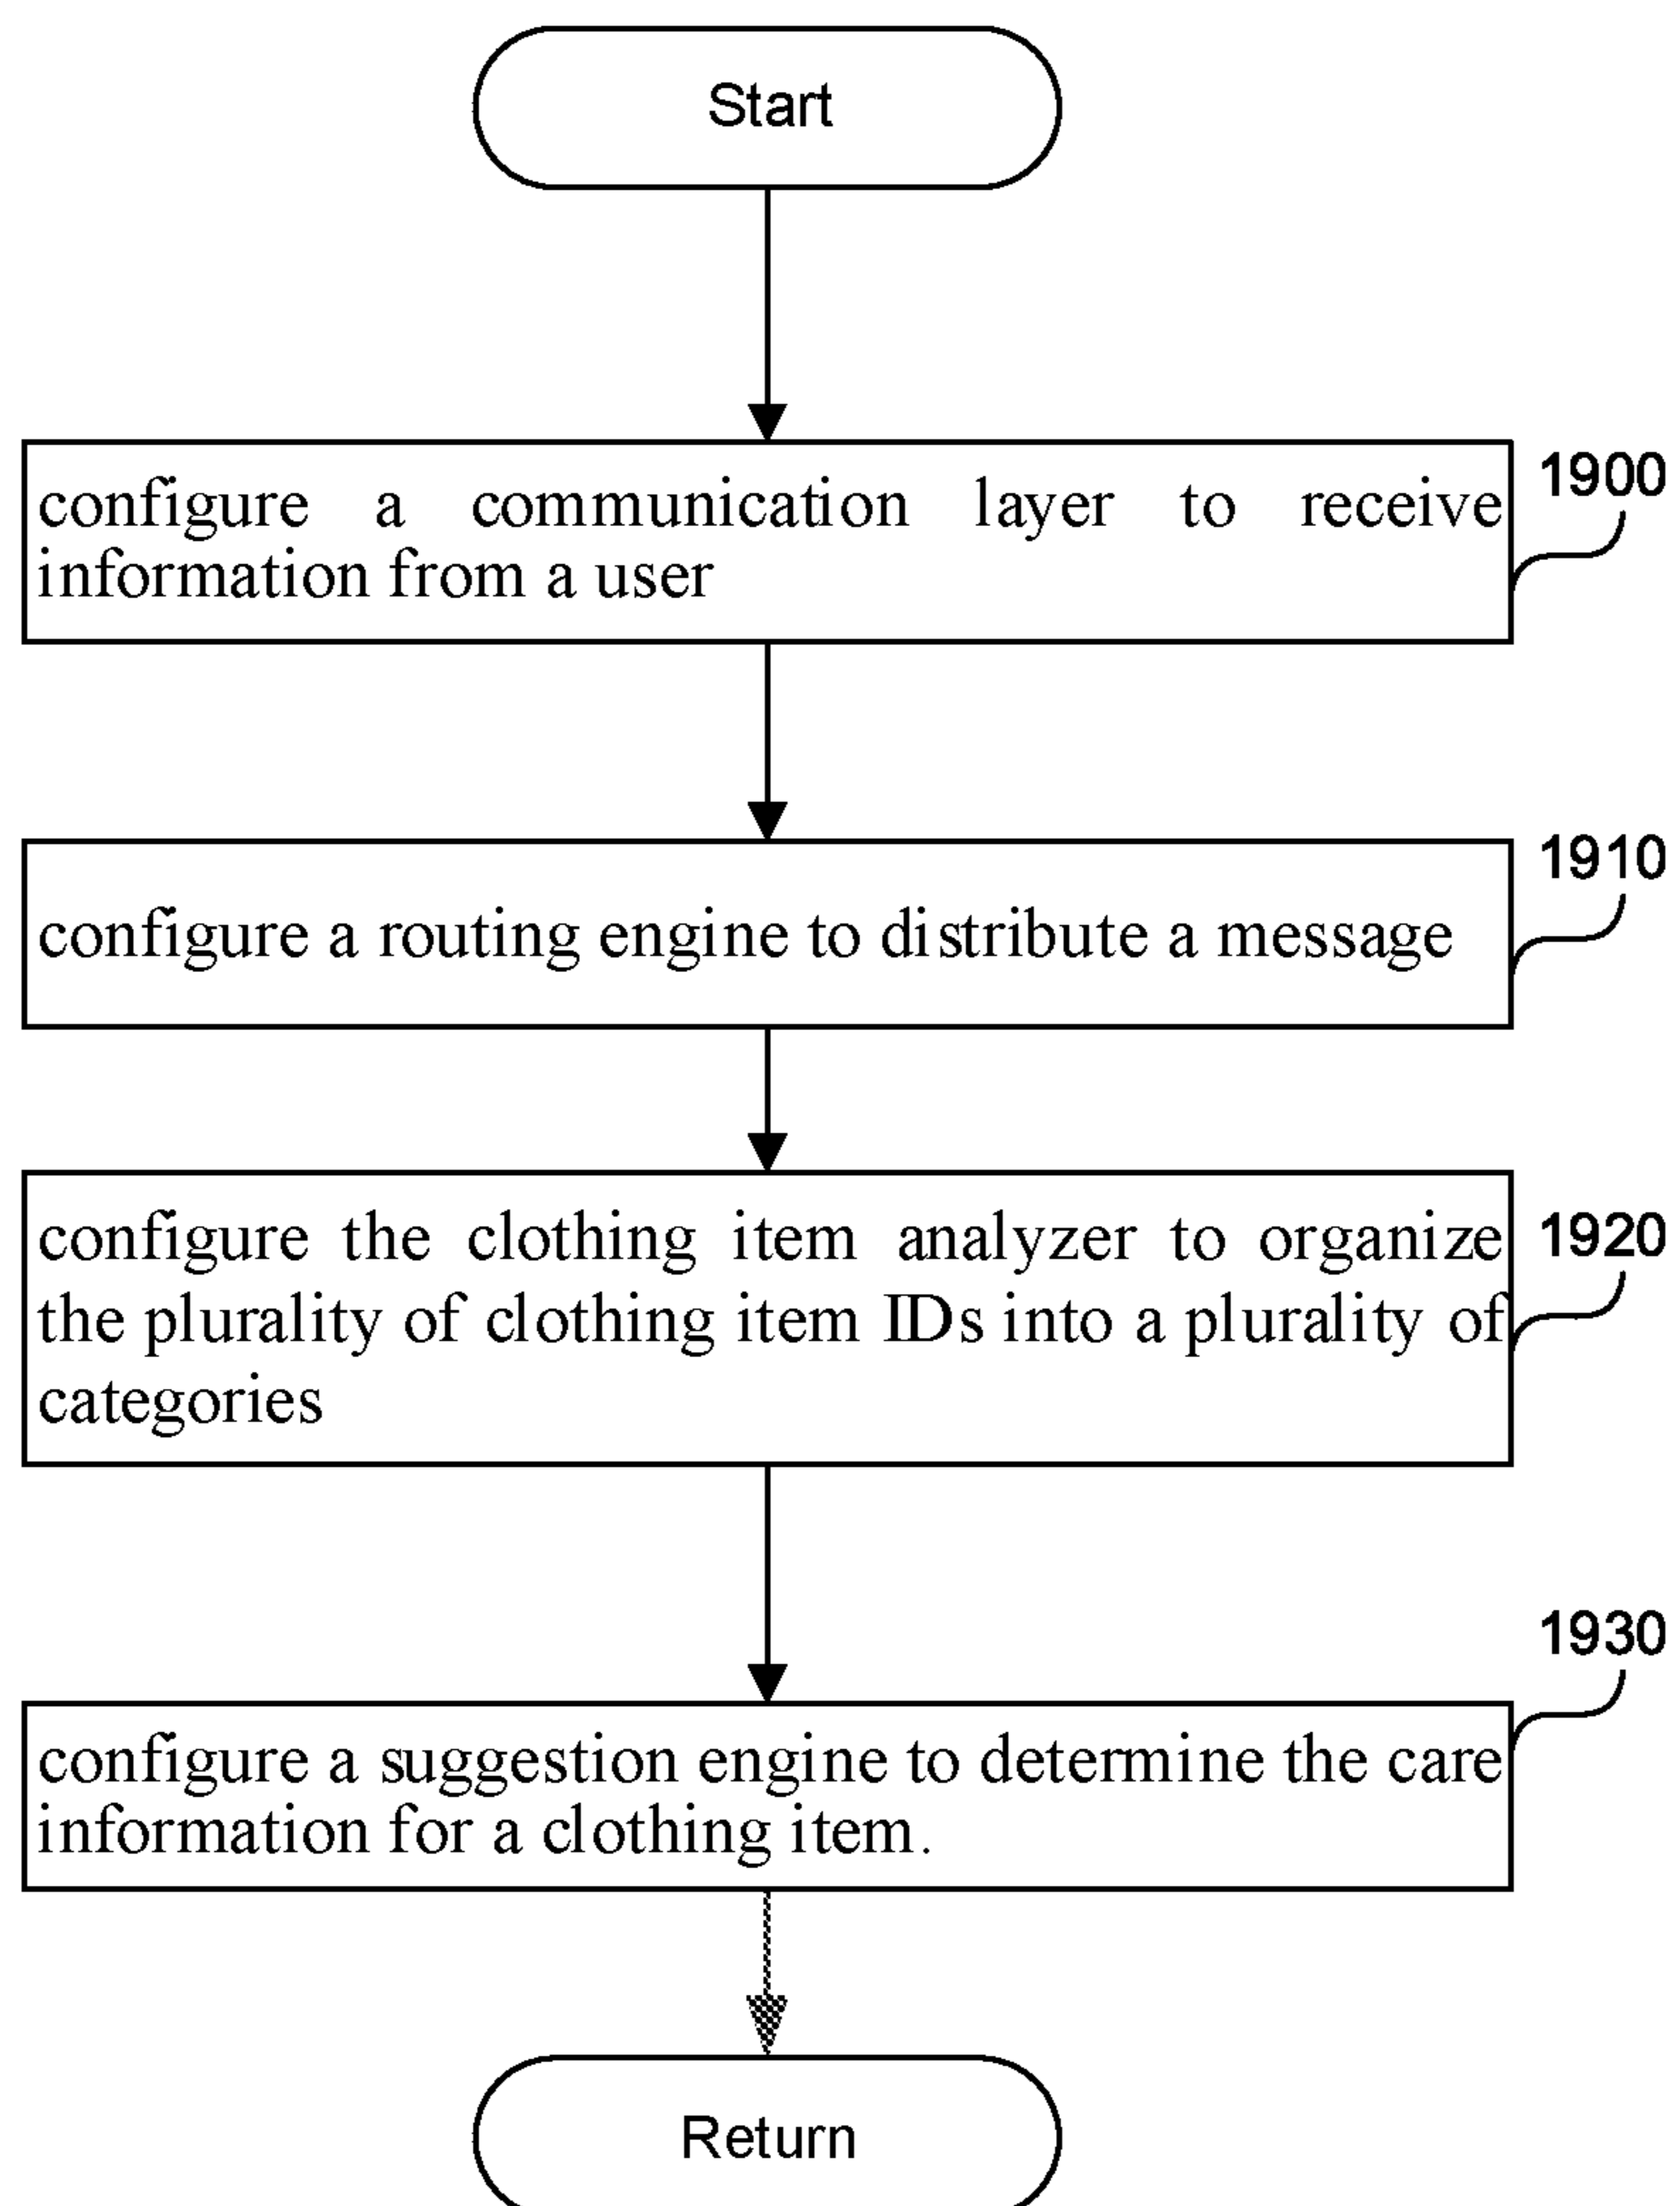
Start

configure a communication layer to receive information from a user

1900

configure a routing engine to distribute a message

1910

configure the clothing item analyzer to organize the plurality of clothing item IDs into a plurality of categories

1920

1930

configure a suggestion engine to determine the care information for a clothing item.

Return